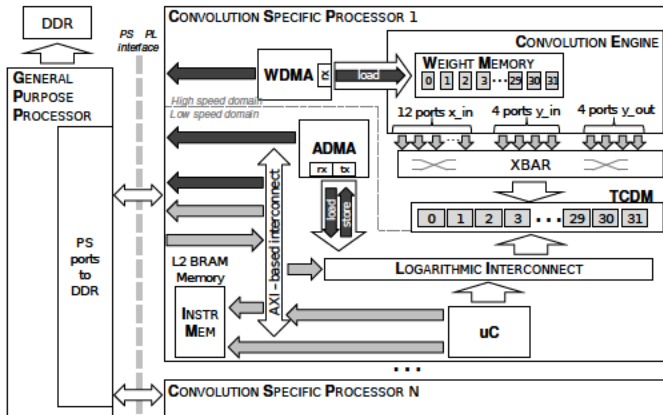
DDR

PS PL interface

GENERAL PURPOSE PROCESSOR

PS ports to DDR

CONVOLUTION SPECIFIC PROCESSOR 1

WDMA

rx

load

CONVOLUTION ENGINE

WEIGHT MEMORY

| 0 | 1 | 2 | 3 | ··· | 29 | 30 | 31 |
|---|---|---|---|---|---|---|---|

High speed domain

Low speed domain

ADMA

rx tx

12 ports x_in

4 ports y_in

4 ports y_out

XBAR

AXI-based interconnect

load

store

TCDM

| 0 | 1 | 2 | 3 | ··· | 29 | 30 | 31 |
|---|---|---|---|---|---|---|---|

L2 BRAM Memory

LOGARITHMIC INTERCONNECT

INSTR MEM

uC

···

CONVOLUTION SPECIFIC PROCESSOR N